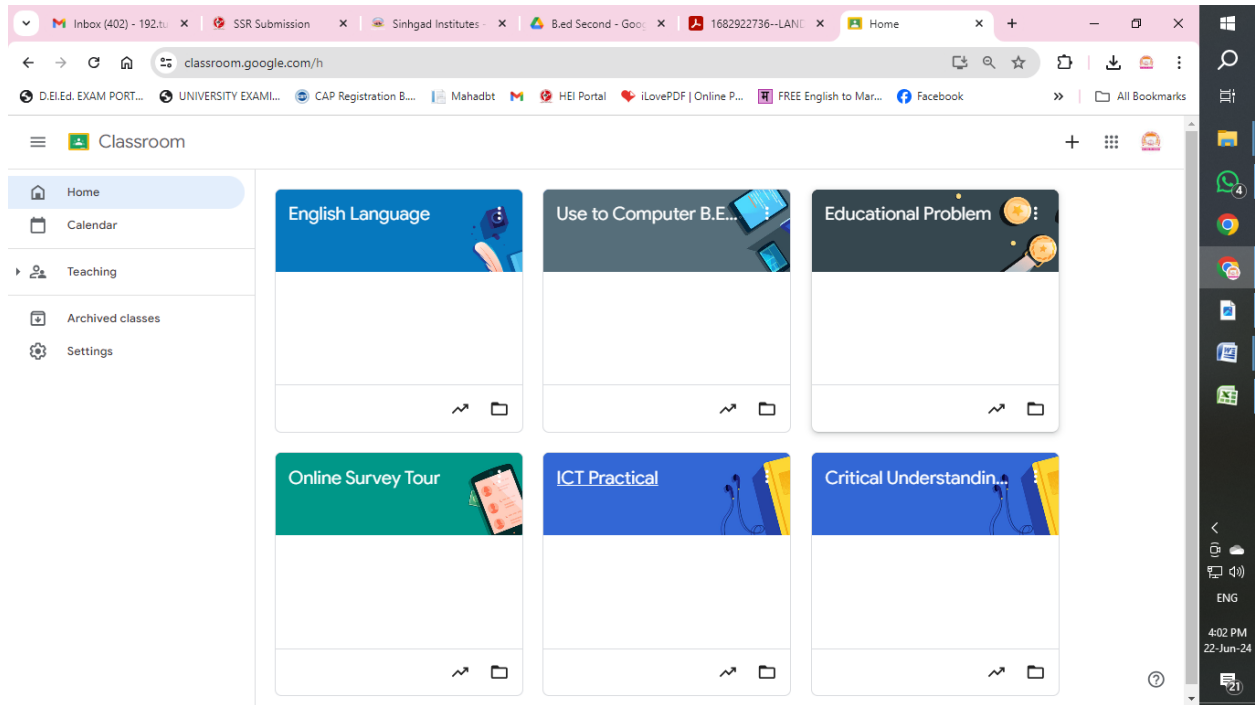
Inbox (402) - 192.t
SSR Submission
Sinhgad Institutes
B.ed Second - Goo
1682922736--LAND
Home

classroom.google.com/h

D.El.Ed. EXAM PORT...
UNIVERSITY EXAMI...
CAP Registration B...
Mahadbt
HEI Portal
iLovePDF | Online P...
FREE English to Mar...
Facebook
All Bookmarks

Classroom

Home
Calendar
Teaching
Archived classes
Settings

English Language
Use to Computer B.E...
Educational Problem
Online Survey Tour
ICT Practical
Critical Understandin...

4

ENG
4:02 PM
22-Jun-24
21